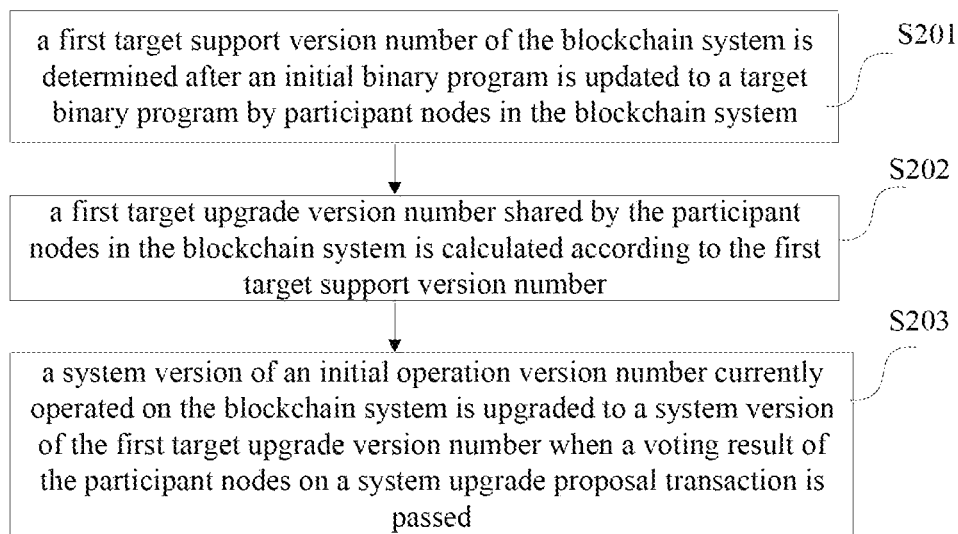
a first target support version number of the blockchain system is determined after an initial binary program is updated to a target binary program by participant nodes in the blockchain system

S201

a first target upgrade version number shared by the participant nodes in the blockchain system is calculated according to the first target support version number

S202

a system version of an initial operation version number currently operated on the blockchain system is upgraded to a system version of the first target upgrade version number when a voting result of the participant nodes on a system upgrade proposal transaction is passed

S203